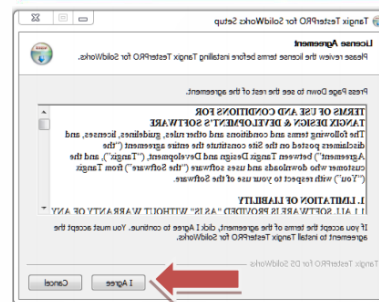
Tangix TesterPRO for SolidWorks Setup

License Agreement
Please review the license terms before installing Tangix TesterPRO for SolidWorks.

Press Page Down to see the rest of the agreement.

TERMS OF USE AND CONDITIONS FOR TANGIX DESIGN & DEVELOPMENT'S SOFTWARE
The following terms and conditions and other rules, guidelines, licenses, and disclaimers posted on the Site constitute the entire agreement ("the Agreement") between Tangix Design and Development, ("Tangix"), and the customer who downloads and uses software ("the Software") from Tangix ("You") with respect to your use of the Software.

1. LIMITATION OF LIABILITY
1.1 ALL SOFTWARE IS PROVIDED "AS IS" WITHOUT WARRANTY OF ANY

If you accept the terms of the agreement, click I Agree to continue. You must accept the agreement to install Tangix TesterPRO for SolidWorks.

Tangix TesterPRO for DS SolidWorks

I Agree

Cancel